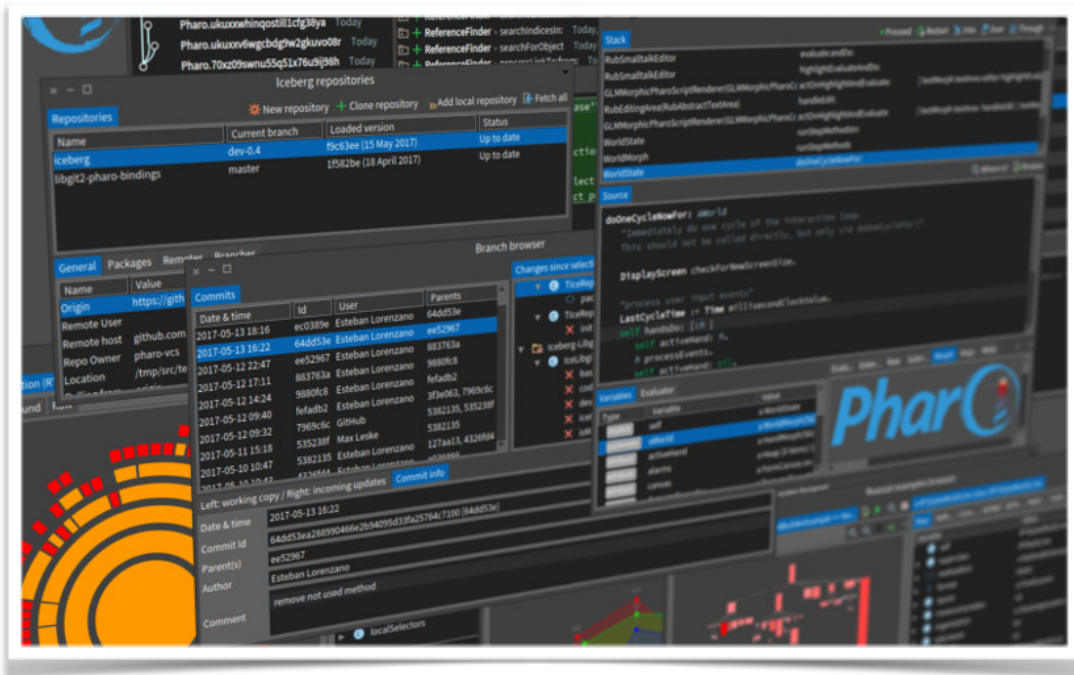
Pharo.ukuxxwhinqostill1cfg38ya Today
Pharo.ukuxxv6wgcbdg9w2gkuvo08r Today
Pharo.70xz09swnu55q51x76u9j98h Today

ReferenceFinder » searchIndicesIn: Today
ReferenceFinder » searchForObject Today

Iceberg repositories
New repository
Clone repository
Add local repository
Fetch all
Repositories

| Name | Current branch | Loaded version | Status |
|---|---|---|---|
| iceberg | dev-0.4 | f9c63ee (15 May 2017) | Up to date |
| libgit2-pharo-bindings | master | 1f582be (18 April 2017) | Up to date |

General
Packages
Remotes
Branches
Branch browser

| Name | Value |
|---|---|
| Origin | https://gith |
| Remote User | |
| Remote host | github.com |
| Repo Owner | pharo-vcs |
| Location | /tmp/src/te |

Commits

| Date & time | Id | User | Parents |
|---|---|---|---|
| 2017-05-13 18:16 | ec0389e | Esteban Lorenzano | 64dd53e |
| 2017-05-13 16:22 | 64dd53e | Esteban Lorenzano | ee52967 |
| 2017-05-12 22:47 | ee52967 | Esteban Lorenzano | 883763a |
| 2017-05-12 17:11 | 883763a | Esteban Lorenzano | 9880fc8 |
| 2017-05-12 14:24 | 9880fc8 | Esteban Lorenzano | fefadb2 |
| 2017-05-12 09:40 | fefadb2 | Esteban Lorenzano | 3f3e063, 7969c6c |
| 2017-05-12 09:32 | 7969c6c | GitHub | 5382135, 535238f |
| 2017-05-11 15:18 | 535238f | Max Leske | 5382135 |
| 2017-05-10 10:47 | 5382135 | Esteban Lorenzano | 127aa13, 4326fdd |

Left: working copy / Right: incoming updates
Commit info
Date & time 2017-05-13 16:22
Commit Id 64dd53ea288990466e2b94095d33fa25764c7100 (64dd53e)
Parent(s) ee52967
Author Esteban Lorenzano
Comment remove not used method

Changes since selection
localSelectors

Stack
Proceed Restart Into Over Through
RubSmalltalkEditor #evaluateAndDo:
RubSmalltalkEditor highlightEvaluateAndDo:
GLMMorphicPharoScriptRenderer(GLMMorphicPharoC actOnHighlightAndEvaluate:
RubEditingArea(RubAbstractTextArea) handleEdit:
GLMMorphicPharoScriptRenderer(GLMMorphicPharoC actOnHighlightAndEvaluate:
WorldState runStepMethodsIn:
WorldState runStepMethods
WorldMorph doOneCycleNowFor:
WorldState
Source

doOneCycleNowFor: aWorld
"Immediately do one cycle of the interaction loop.
This should not be called directly, but only via doOneCycleFor:"

DisplayScreen checkForNewScreenSize.

"process user input events"
LastCycleTime := Time millisecondClockValue.
self handsDo: [:h |
self activeHand: h.
h processEvents.
self activeHand: nil.

Variables Evaluator
Type Variable Value
self
aWorld
activeHand
alarms
canvas

Pharo